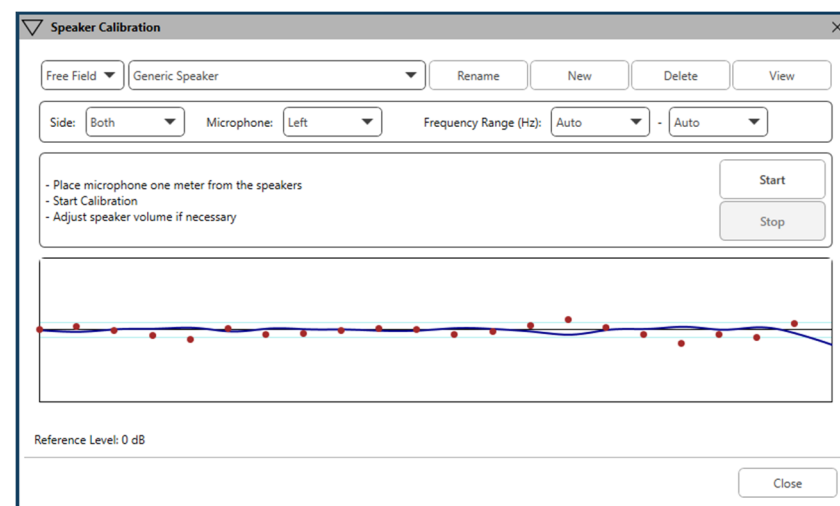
Speaker Calibration

Free Field | Generic Speaker | Rename | New | Delete | View

Side: Both | Microphone: Left | Frequency Range (Hz): Auto - Auto

- Place microphone one meter from the speakers
- Start Calibration
- Adjust speaker volume if necessary

Start

Stop

Reference Level: 0 dB

Close